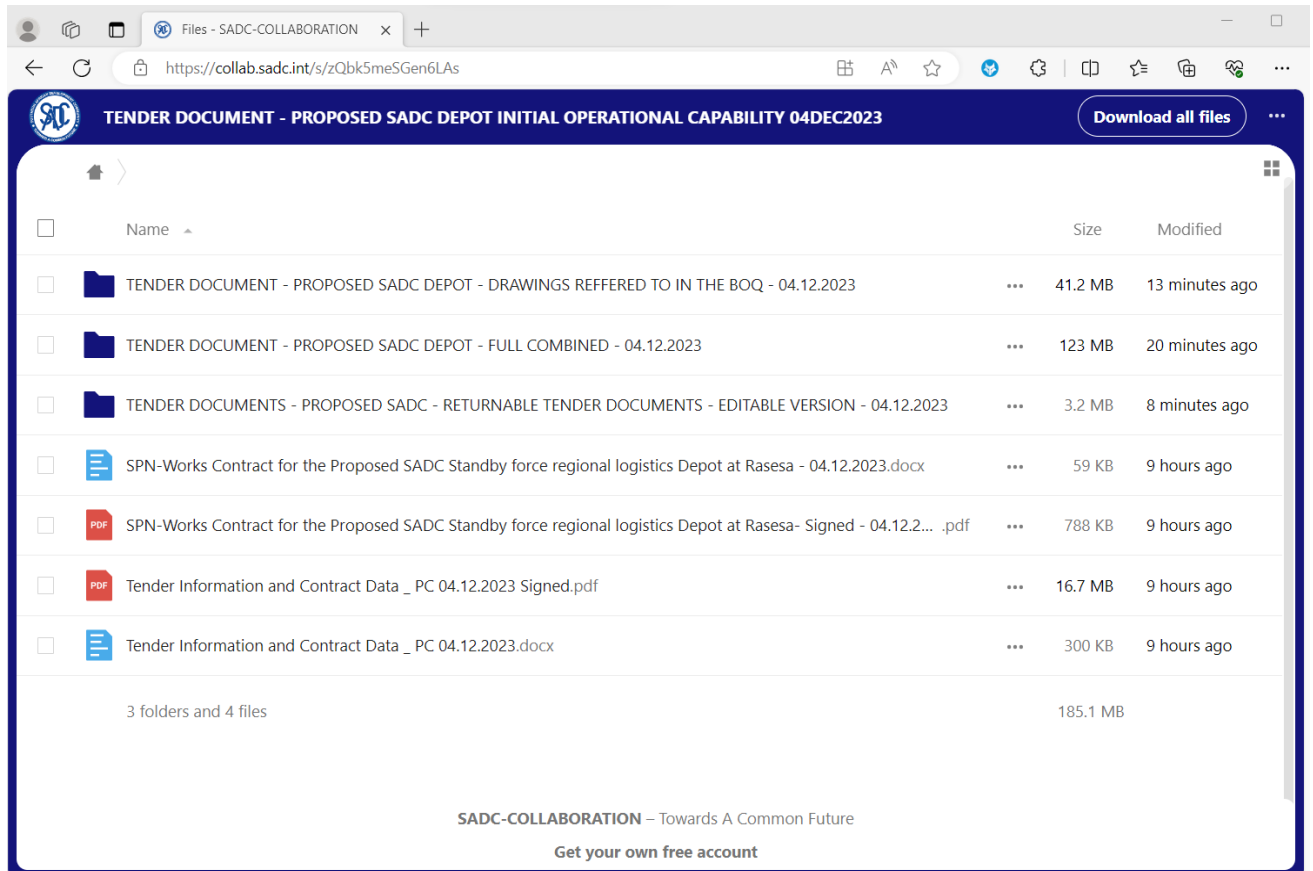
Files - SADC-COLLABORATION

https://collab.sadc.int/s/zQbk5meSGen6LAs

TENDER DOCUMENT - PROPOSED SADC DEPOT INITIAL OPERATIONAL CAPABILITY 04DEC2023

Download all files

| Name | | Size | Modified |
|---|---|---|---|
| TENDER DOCUMENT - PROPOSED SADC DEPOT - DRAWINGS REFFERED TO IN THE BOQ - 04.12.2023 | ... | 41.2 MB | 13 minutes ago |
| TENDER DOCUMENT - PROPOSED SADC DEPOT - FULL COMBINED - 04.12.2023 | ... | 123 MB | 20 minutes ago |
| TENDER DOCUMENTS - PROPOSED SADC - RETURNABLE TENDER DOCUMENTS - EDITABLE VERSION - 04.12.2023 | ... | 3.2 MB | 8 minutes ago |
| SPN-Works Contract for the Proposed SADC Standby force regional logistics Depot at Rasesa - 04.12.2023.docx | ... | 59 KB | 9 hours ago |
| PDF SPN-Works Contract for the Proposed SADC Standby force regional logistics Depot at Rasesa- Signed - 04.12.2... .pdf | ... | 788 KB | 9 hours ago |
| PDF Tender Information and Contract Data _ PC 04.12.2023 Signed.pdf | ... | 16.7 MB | 9 hours ago |
| Tender Information and Contract Data _ PC 04.12.2023.docx | ... | 300 KB | 9 hours ago |
| 3 folders and 4 files | | 185.1 MB | |

SADC-COLLABORATION – Towards A Common Future

Get your own free account